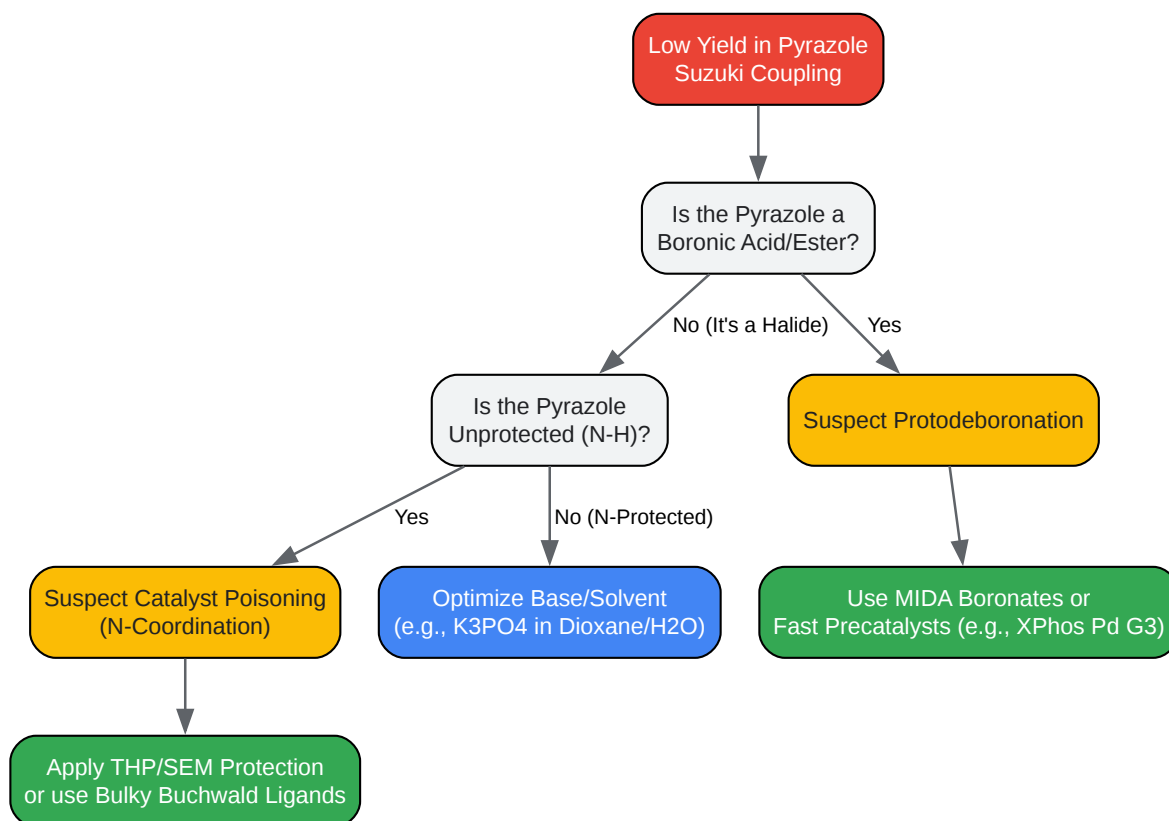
Low Yield in Pyrazole Suzuki Coupling

Is the Pyrazole a Boronic Acid/Ester?

No (It's a Halide)

Yes

Is the Pyrazole Unprotected (N-H)?

Suspect Protodeboronation

Yes

No (N-Protected)

Suspect Catalyst Poisoning (N-Coordination)

Optimize Base/Solvent (e.g., K3PO4 in Dioxane/H2O)

Use MIDA Boronates or Fast Precatalysts (e.g., XPhos Pd G3)

Apply THP/SEM Protection or use Bulky Buchwald Ligands